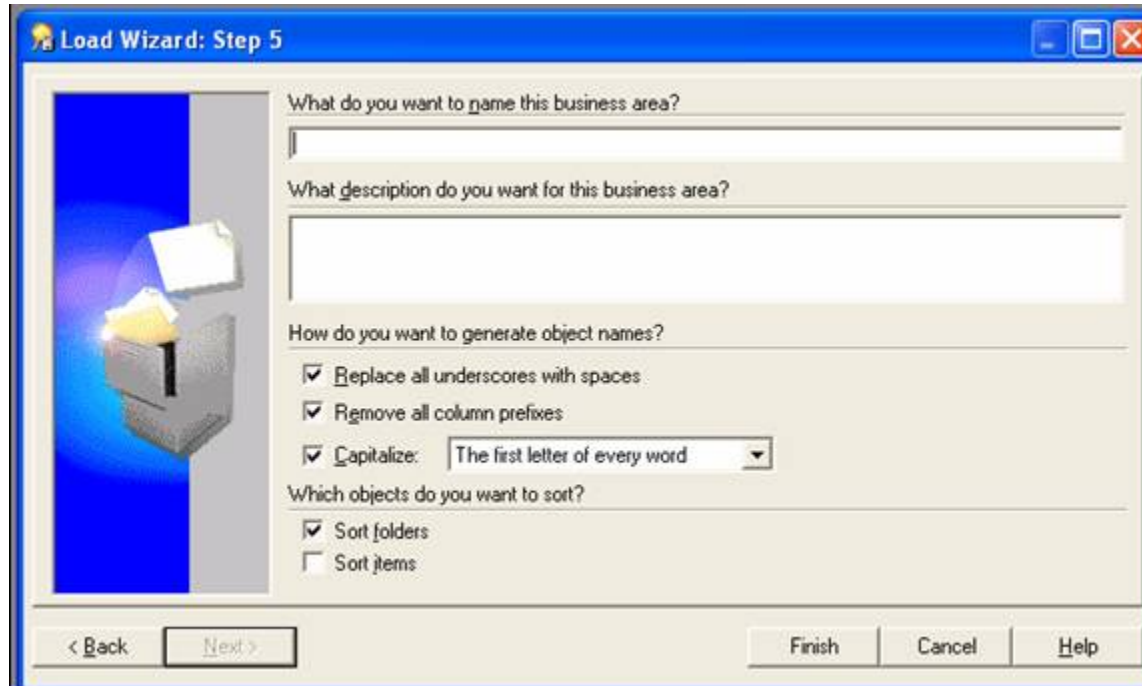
Load Wizard: Step 5

What do you want to name this business area?

What description do you want for this business area?

How do you want to generate object names?

Replace all underscores with spaces

Remove all column prefixes

Capitalize: The first letter of every word

Which objects do you want to sort?

Sort folders

Sort items

< Back

Next >

Finish

Cancel

Help